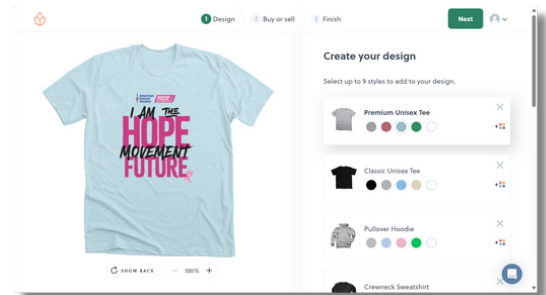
1 Design
2 Buy or sell
3 Finish
Next

I AM THE
HOPE
MOVEMENT
FUTURE

SHOW BACK
100%

Create your design

Select up to 9 styles to add to your design.

Premium Unisex Tee

Classic Unisex Tee

Pullover Hoodie

Crewneck Sweatshirt